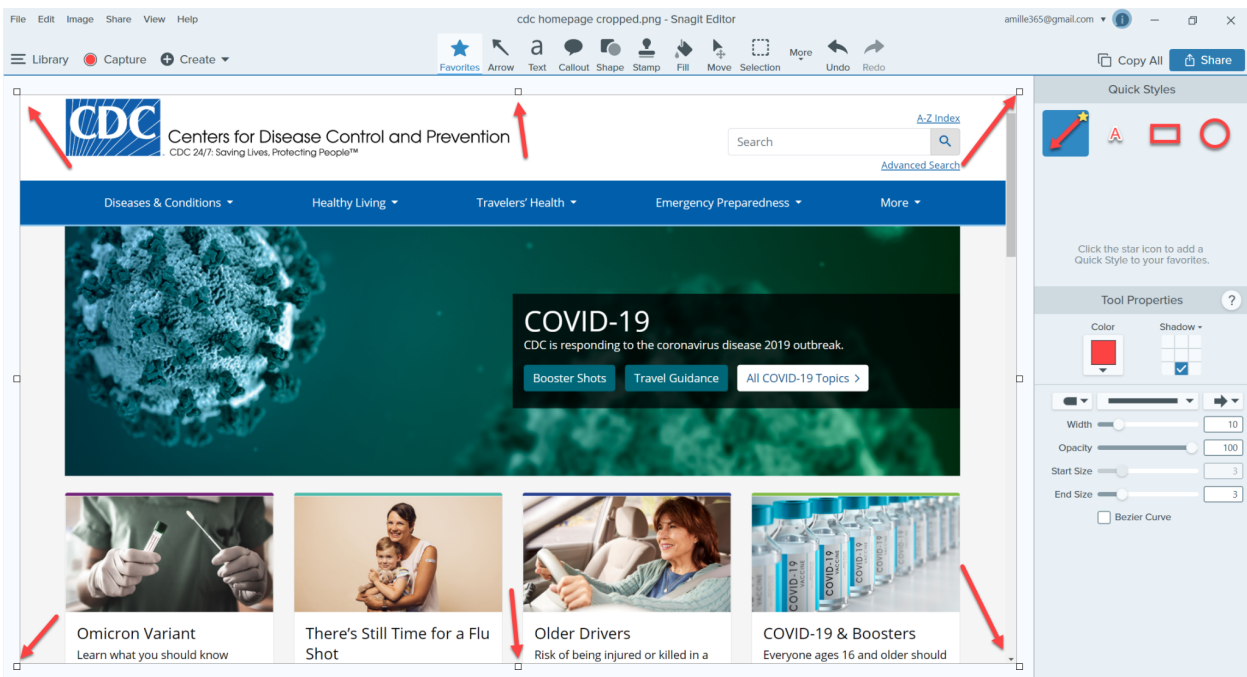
File Edit Image Share View Help

cdc homepage cropped.png - Snagit Editor

amille365@gmail.com

Library Capture Create

Favorites Arrow Text Callout Shape Stamp Fill Move Selection More Undo Redo

Copy All Share

CDC Centers for Disease Control and Prevention
CDC 24/7: Saving Lives, Protecting People™

A-Z Index

Search

Advanced Search

Diseases & Conditions Healthy Living Travelers' Health Emergency Preparedness More

COVID-19
CDC is responding to the coronavirus disease 2019 outbreak.

Booster Shots Travel Guidance All COVID-19 Topics >

Omicron Variant
Learn what you should know

There's Still Time for a Flu Shot

Older Drivers
Risk of being injured or killed in a

COVID-19 & Boosters
Everyone ages 16 and older should

Quick Styles

Click the star icon to add a Quick Style to your favorites.

Tool Properties

Color

Shadow

Width 10

Opacity 100

Start Size 3

End Size 3

Bezier Curve